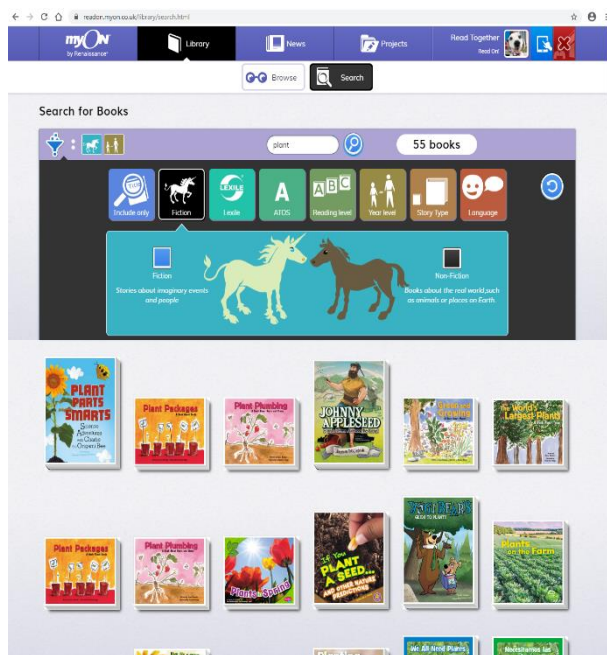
readon.myon.co.uk/library/search.html

myON by Renaissance

Library

News

Projects

Read Together

Read On!

Browse

Search

Search for Books

plant

55 books

Include only

Fiction

LEXILE

Lexile

A

ATOS

ABC

Reading level

Year level

Story Type

Language

Fiction

Stories about imaginary events and people

Non-Fiction

Books about the real world, such as animals or places on Earth

PLANT PARTS SMARTS

Science Adventures with Charlie the Carpenter Bee

Plant Packages

Plant Plumbing

JOHNNY APPLESEED

Green and Growing

The World's Largest Plants

Plant Packages

Plant Plumbing

Plants in the Spring

If You PLANT A SEED...

YOGI BEAR

Plants on the Farm

We All Need Plants

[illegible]